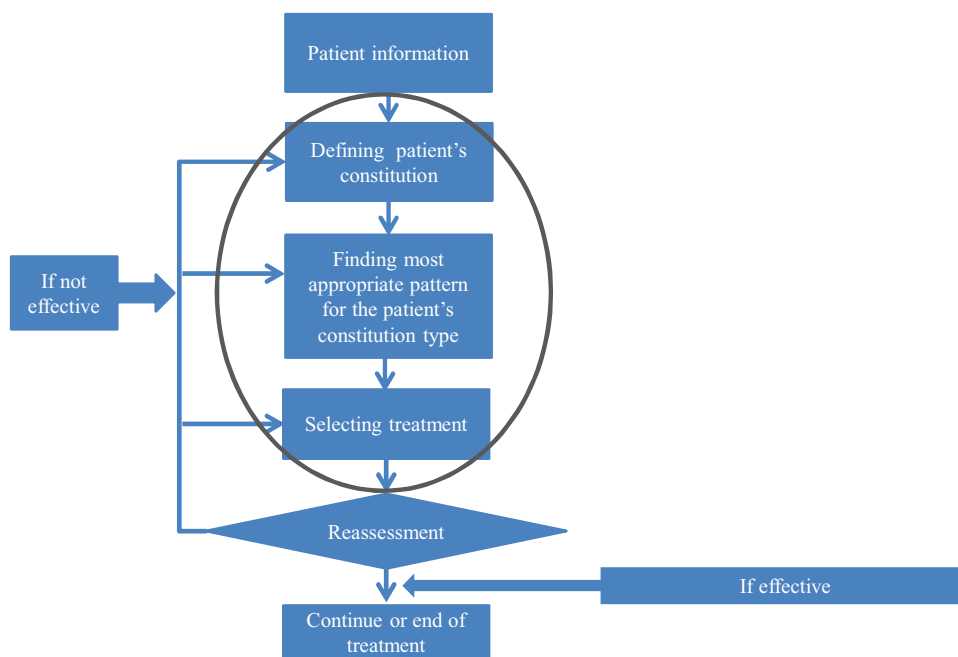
Patient information

Defining patient's constitution

Finding most appropriate pattern for the patient's constitution type

Selecting treatment

If not effective

Reassessment

If effective

Continue or end of treatment